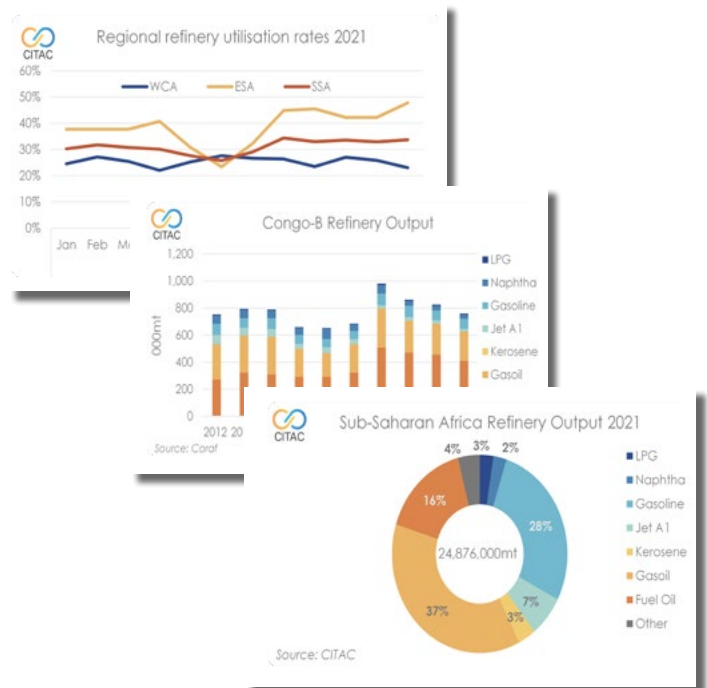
CITAC

Regional refinery utilisation rates 2021

60%
50%
40%
30%
20%
10%
0%

WCA
ESA
SSA

Jan
Feb
M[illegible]

CITAC

Congo-B Refinery Output

1,200
1,000
800
600
400
200
0

000mt

2012
20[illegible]

LPG
Naphtha
Gasoline
Jet A1
Kerosene
Gasoil

Source: Coraf

CITAC

Sub-Saharan Africa Refinery Output 2021

4%
3%
2%
28%
7%
3%
37%
16%

24,876,000mt

LPG
Naphtha
Gasoline
Jet A1
Kerosene
Gasoil
Fuel Oil
Other

Source: CITAC